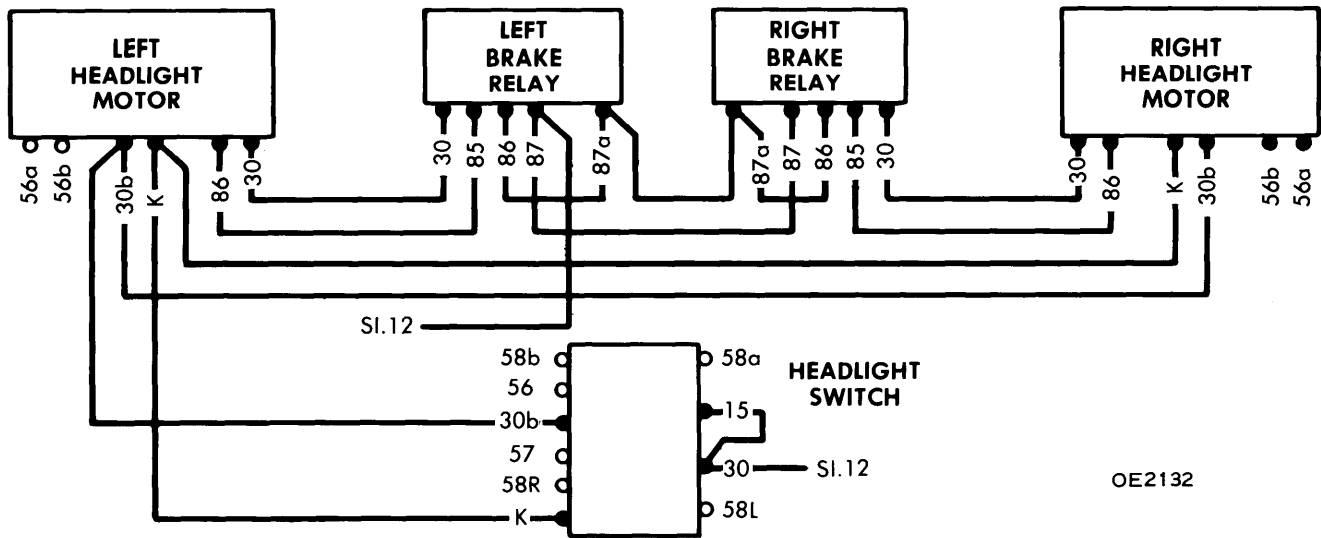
LEFT HEADLIGHT MOTOR

LEFT BRAKE RELAY

RIGHT BRAKE RELAY

RIGHT HEADLIGHT MOTOR

56a 56b 30b K 86 30

30 85 86 87 87a

87a 87 86 85 30

30 86 K 30b 56b 56a

SI.12

58b 56 30b 57 58R K

58a 15 30 58L

HEADLIGHT SWITCH

SI.12

OE2132